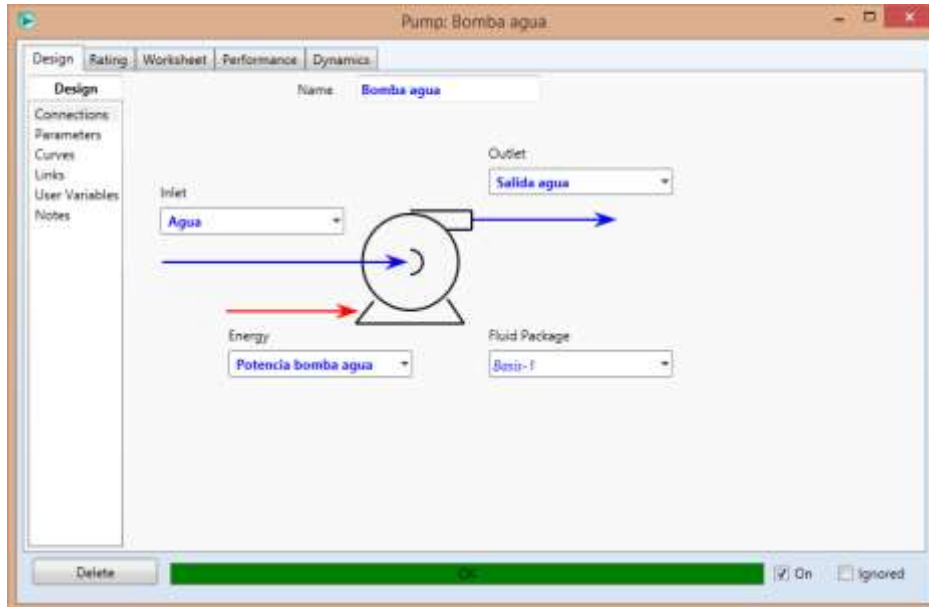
Pump: Bomba agua

Design | Rating | Worksheet | Performance | Dynamics

Design

Connections
Parameters
Curves
Links
User Variables
Notes

Name Bomba agua

Outlet
Salida agua

Inlet
Agua

Energy
Potencia bomba agua

Fluid Package
Basis-1

Delete

OK

On

Ignored